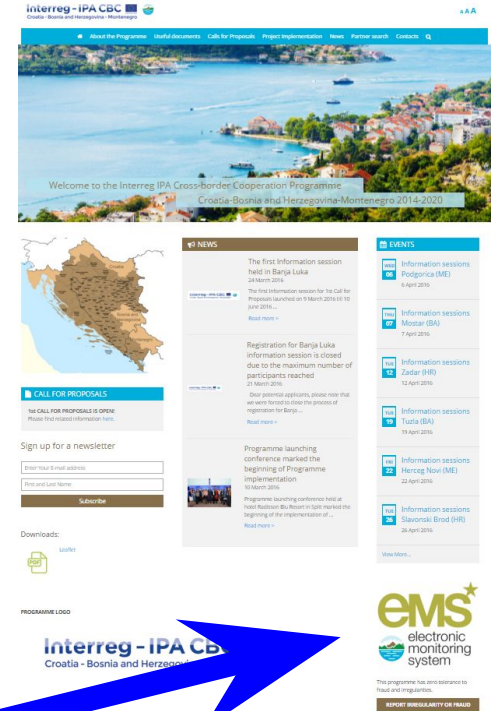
Interreg - IPA CBC
Croatia - Bosnia and Herzegovina - Montenegro

A A A

About the Programme Useful documents Calls for Proposals Project implementation News Partner search Contacts

Welcome to the Interreg IPA Cross-border Cooperation Programme
Croatia-Bosnia and Herzegovina-Montenegro 2014-2020

CALL FOR PROPOSALS

1st CALL FOR PROPOSALS IS OPEN! Please find related information here.

Sign up for a newsletter

Enter Your E-mail address

First and Last Name

Subscribe

Downloads:

Leaflet

NEWS

The first Information session held in Banja Luka
24 March 2016
The first Information session for 1st Call for Proposals launched on 9 March 2016 till 10 June 2016 ...
Read more >

Registration for Banja Luka information session is closed due to the maximum number of participants reached
21 March 2016
Dear potential applicants, please note that we were forced to close the process of registration for Banja...
Read more >

Programme launching conference marked the beginning of Programme implementation
10 March 2016
Programme launching conference held at hotel Radisson Blu Resort in Split marked the beginning of the implementation of ...
Read more >

EVENTS

WED 06 Information sessions Podgorica (ME)
6 April 2016

THU 07 Information sessions Mostar (BA)
7 April 2016

TUE 12 Information sessions Zadar (HR)
12 April 2016

TUE 19 Information sessions Tuzla (BA)
19 April 2016

FRI 22 Information sessions Herceg Novi (ME)
22 April 2016

TUE 26 Information sessions Slavonski Brod (HR)
26 April 2016

View More...

PROGRAMME LOGO

Interreg - IPA CBC
Croatia - Bosnia and Herzegovi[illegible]

eMS
electronic monitoring system

This programme has zero tolerance to fraud and irregularities.

REPORT IRREGULARITY OR FRAUD